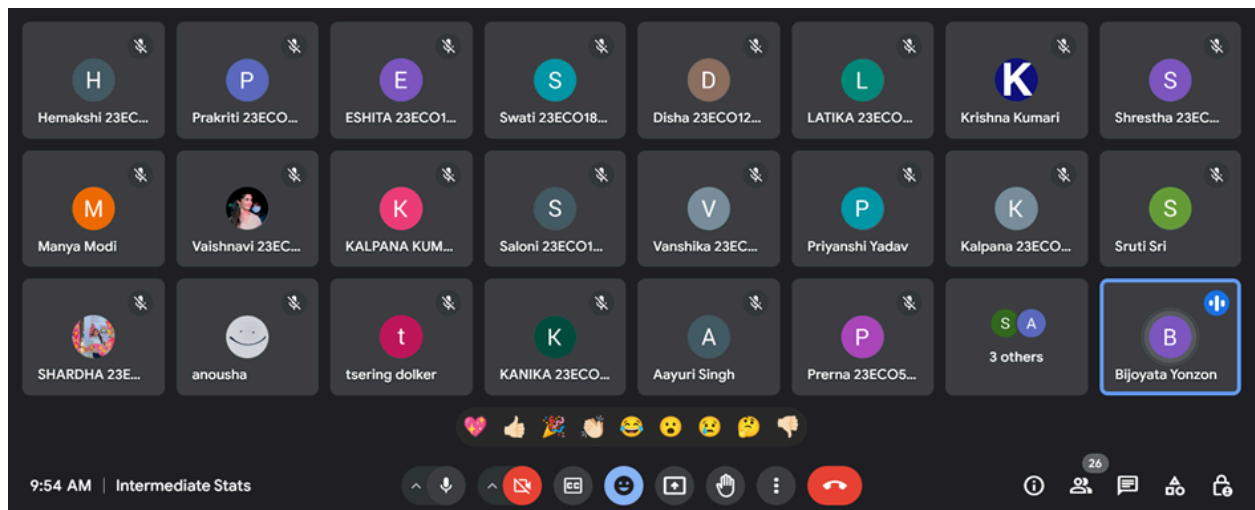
H
Hemakshi 23EC...

P
Prakriti 23ECO...

E
ESHITA 23ECO1...

S
Swati 23ECO18...

D
Disha 23ECO12...

L
LATIKA 23ECO...

K
Krishna Kumari

S
Shrestha 23EC...

M
Manya Modi

Vaishnavi 23EC...

K
KALPANA KUM...

S
Saloni 23ECO1...

V
Vanshika 23EC...

P
Priyanshi Yadav

K
Kalpana 23ECO...

S
Sruti Sri

SHARDHA 23E...

anousha

t
tsering dolker

K
KANIKA 23ECO...

A
Aayuri Singh

P
Prerna 23ECO5...

S A
3 others

B
Bijoyata Yonzon

9:54 AM | Intermediate Stats

CC

26